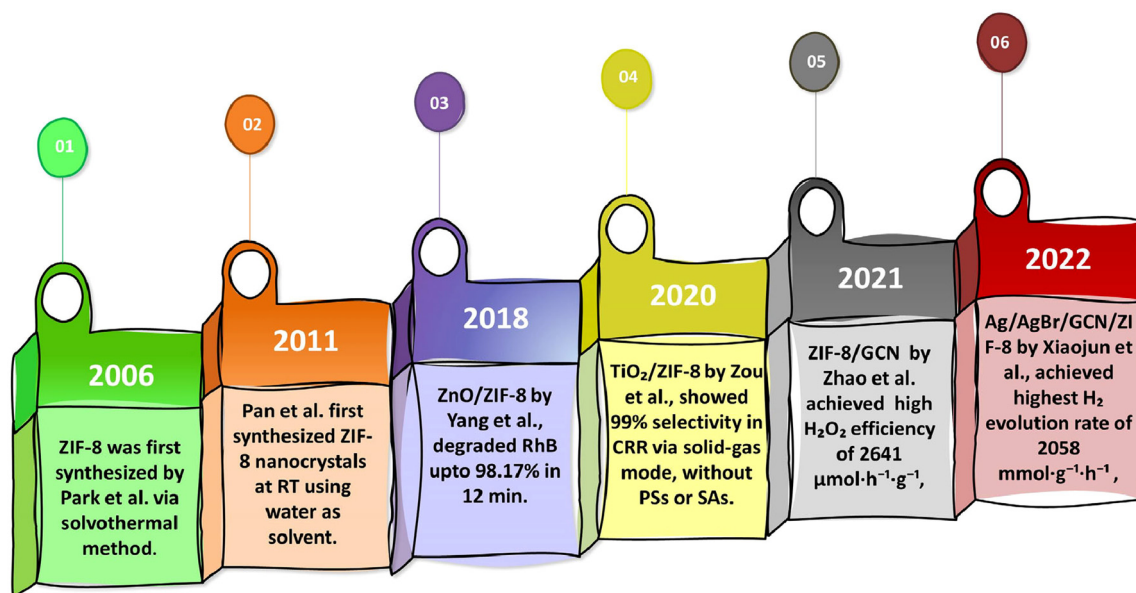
01

2006

ZIF-8 was first synthesized by Park et al. via solvothermal method.

02

2011

Pan et al. first synthesized ZIF-8 nanocrystals at RT using water as solvent.

03

2018

ZnO/ZIF-8 by Yang et al., degraded RhB upto 98.17% in 12 min.

04

2020

$TiO_2$/ZIF-8 by Zou et al., showed 99% selectivity in CRR via solid-gas mode, without PSs or SAs.

05

2021

ZIF-8/GCN by Zhao et al. achieved high $H_2O_2$ efficiency of 2641 $\mu mol \cdot h^{-1} \cdot g^{-1}$,

06

2022

Ag/AgBr/GCN/ZIF-8 by Xiaojun et al., achieved highest $H_2$ evolution rate of 2058 $mmol \cdot g^{-1} \cdot h^{-1}$,